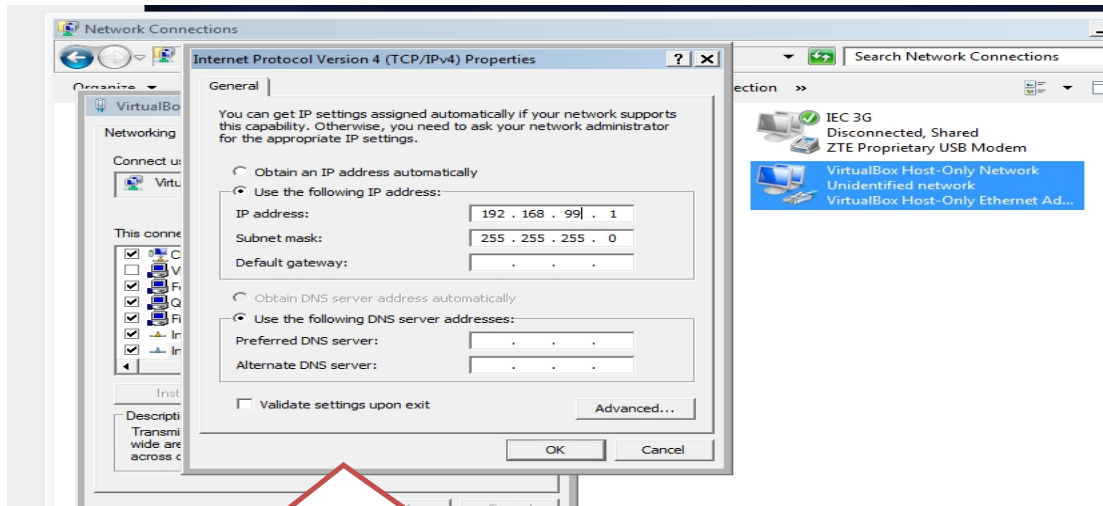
Network Connections

Search Network Connections

Organize

ection »

VirtualBo

Networking

Connect u

Virtu

This conne

C

V

F

Q

F

In

In

Inst

Descripti

Transmi

wide are

across c

IEC 3G
Disconnected, Shared
ZTE Proprietary USB Modem

VirtualBox Host-Only Network
Unidentified network
VirtualBox Host-Only Ethernet Ad...

Internet Protocol Version 4 (TCP/IPv4) Properties

?

General

You can get IP settings assigned automatically if your network supports this capability. Otherwise, you need to ask your network administrator for the appropriate IP settings.

Obtain an IP address automatically

Use the following IP address:

IP address: 192 . 168 . 99 . 1

Subnet mask: 255 . 255 . 255 . 0

Default gateway: . . .

Obtain DNS server address automatically

Use the following DNS server addresses:

Preferred DNS server: . . .

Alternate DNS server: . . .

Validate settings upon exit

Advanced...

OK

Cancel